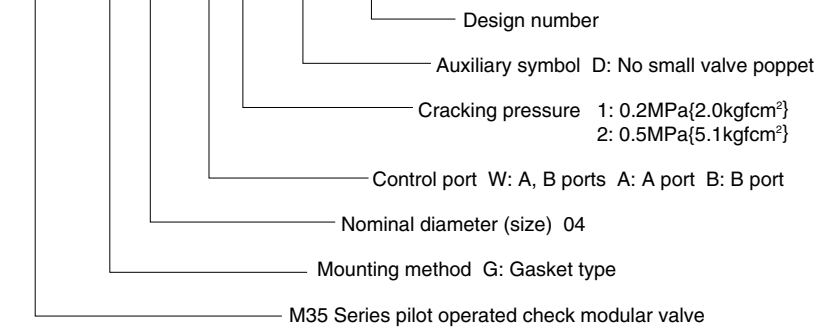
Design number

Auxiliary symbol D: No small valve poppet

Cracking pressure 1: 0.2MPa{2.0kgfcm$^2$}
2: 0.5MPa{5.1kgfcm$^2$}

Control port W: A, B ports A: A port B: B port

Nominal diameter (size) 04

Mounting method G: Gasket type

M35 Series pilot operated check modular valve